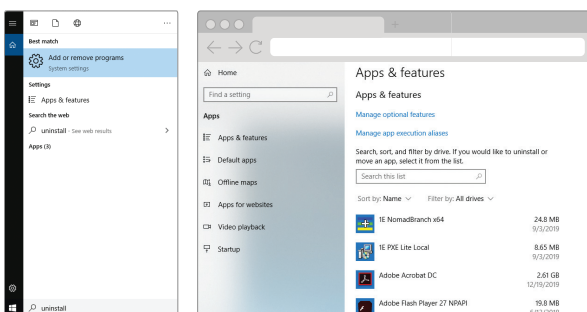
...
Best match
Add or remove programs
System settings
Settings
Apps & features
Search the web
uninstall - See web results
Apps (3)
uninstall

Home
Find a setting
Apps
Apps & features
Default apps
Offline maps
Apps for websites
Video playback
Startup

Apps & features
Apps & features
Manage optional features
Manage app execution aliases
Search, sort, and filter by drive. If you would like to uninstall or move an app, select it from the list.
Search this list
Sort by: Name
Filter by: All drives

| | |
|---|---|
| 1E NomadBranch x64 | 24.8 MB 9/3/2019 |
| 1E PXE Lite Local | 8.65 MB 9/3/2019 |
| Adobe Acrobat DC | 2.61 GB 12/19/2019 |
| Adobe Flash Player 27 NPAPI | 19.8 MB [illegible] |